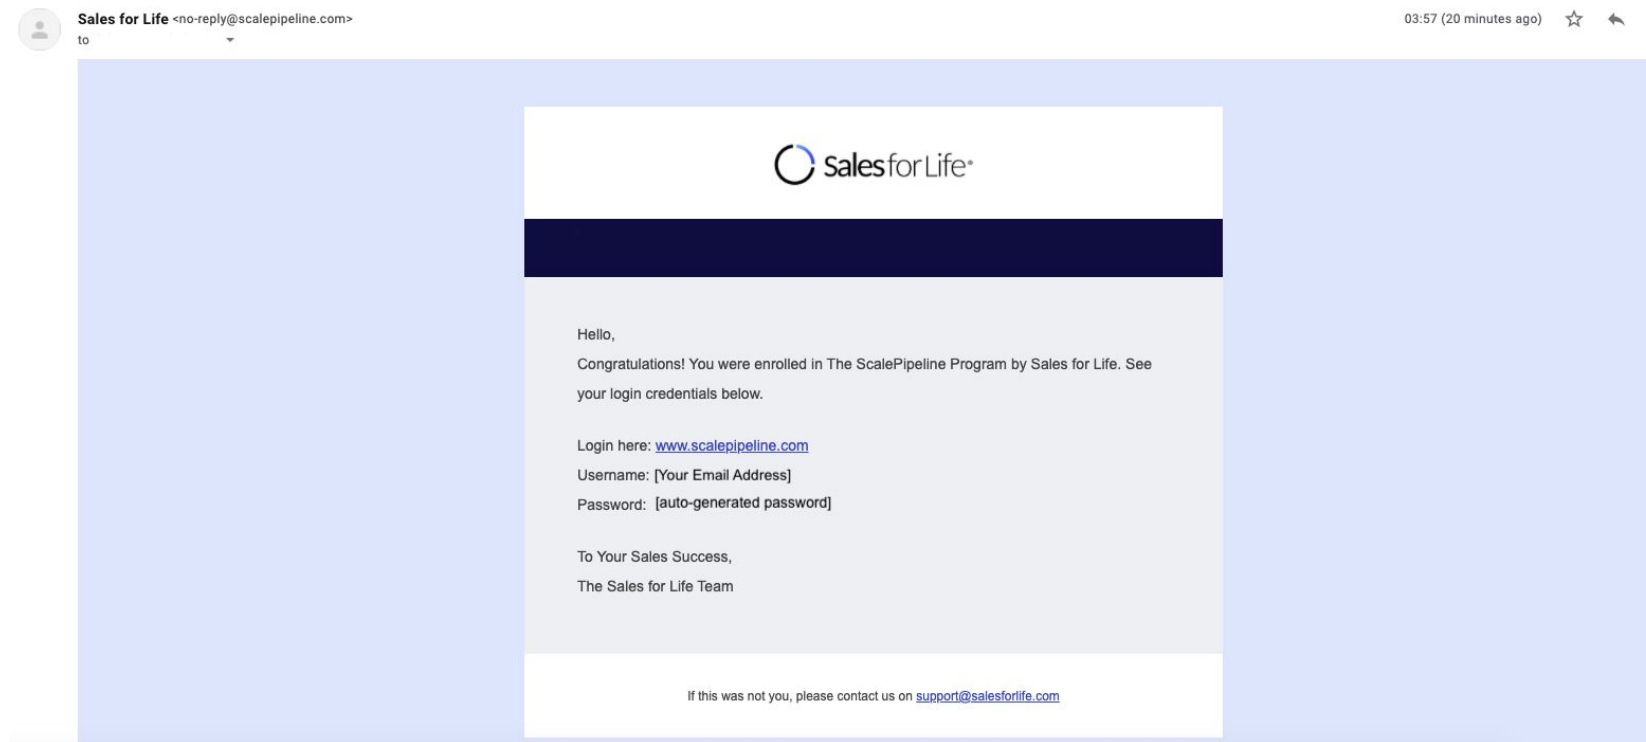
Sales for Life <no-reply@scalepipeline.com>
to

03:57 (20 minutes ago)

Sales for Life

Hello,

Congratulations! You were enrolled in The ScalePipeline Program by Sales for Life. See your login credentials below.

Login here: www.scalepipeline.com
Username: [Your Email Address]
Password: [auto-generated password]

To Your Sales Success,
The Sales for Life Team

If this was not you, please contact us on support@salesforlife.com